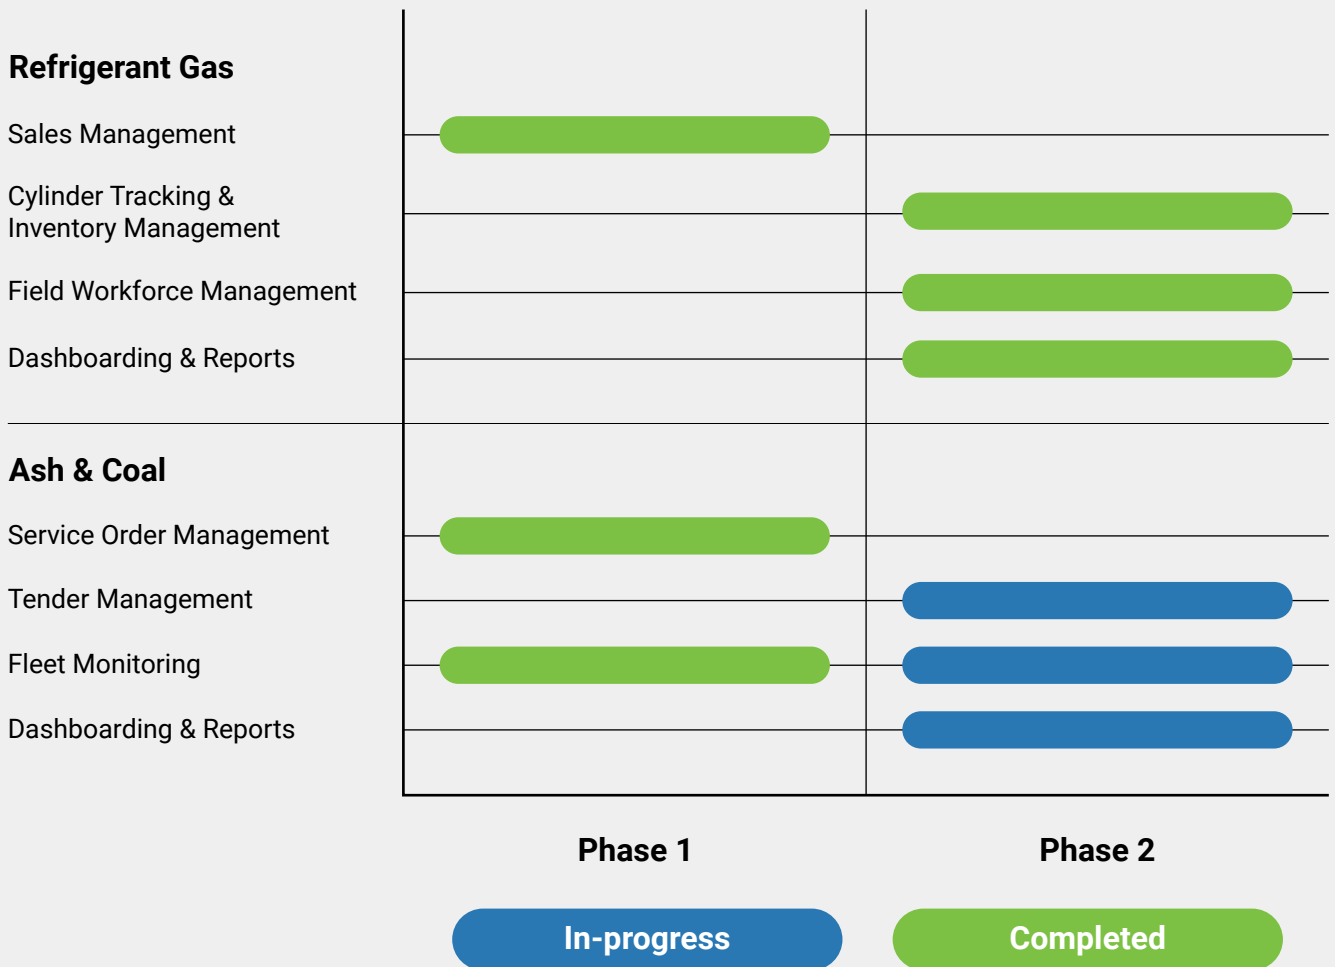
Refrigerant Gas

Sales Management

Cylinder Tracking & Inventory Management

Field Workforce Management

Dashboarding & Reports

Ash & Coal

Service Order Management

Tender Management

Fleet Monitoring

Dashboarding & Reports

Phase 1

Phase 2

In-progress

Completed